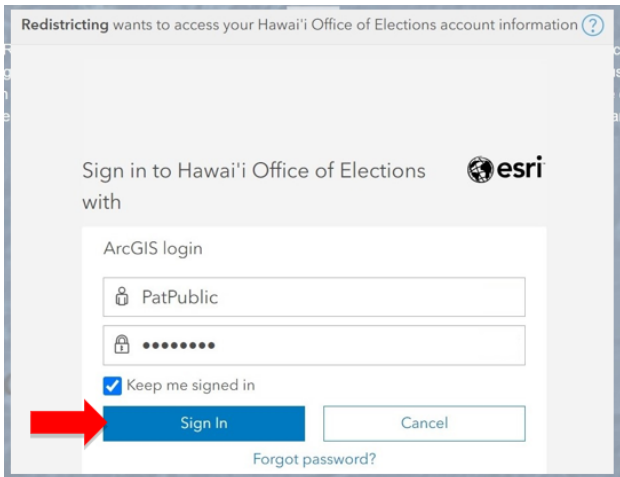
**Redistricting** wants to access your Hawai'i Office of Elections account information ?

Sign in to Hawai'i Office of Elections with

esri

ArcGIS login

PatPublic

••••••••

Keep me signed in

Sign In

Cancel

Forgot password?